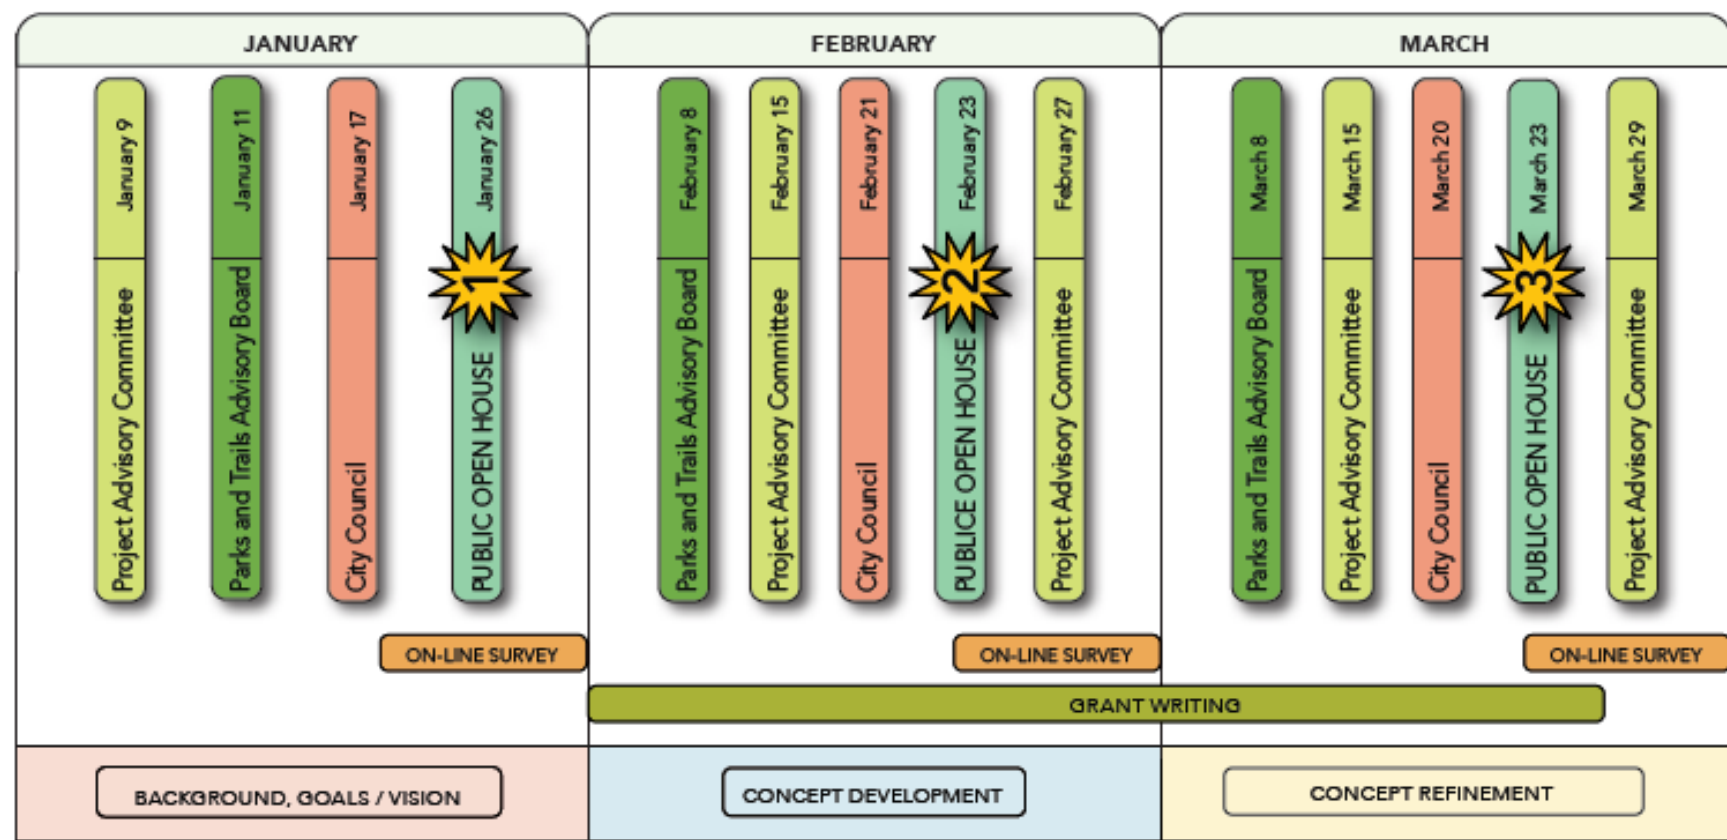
JANUARY

January 9
Project Advisory Committee

January 11
Parks and Trails Advisory Board

January 17
City Council

January 26
1
PUBLIC OPEN HOUSE

ON-LINE SURVEY

FEBRUARY

February 8
Parks and Trails Advisory Board

February 15
Project Advisory Committee

February 21
City Council

February 23
2
PUBLICE OPEN HOUSE

February 27
Project Advisory Committee

ON-LINE SURVEY

MARCH

March 8
Parks and Trails Advisory Board

March 15
Project Advisory Committee

March 20
City Council

March 23
3
PUBLIC OPEN HOUSE

March 29
Project Advisory Committee

ON-LINE SURVEY

GRANT WRITING

BACKGROUND, GOALS / VISION

CONCEPT DEVELOPMENT

CONCEPT REFINEMENT